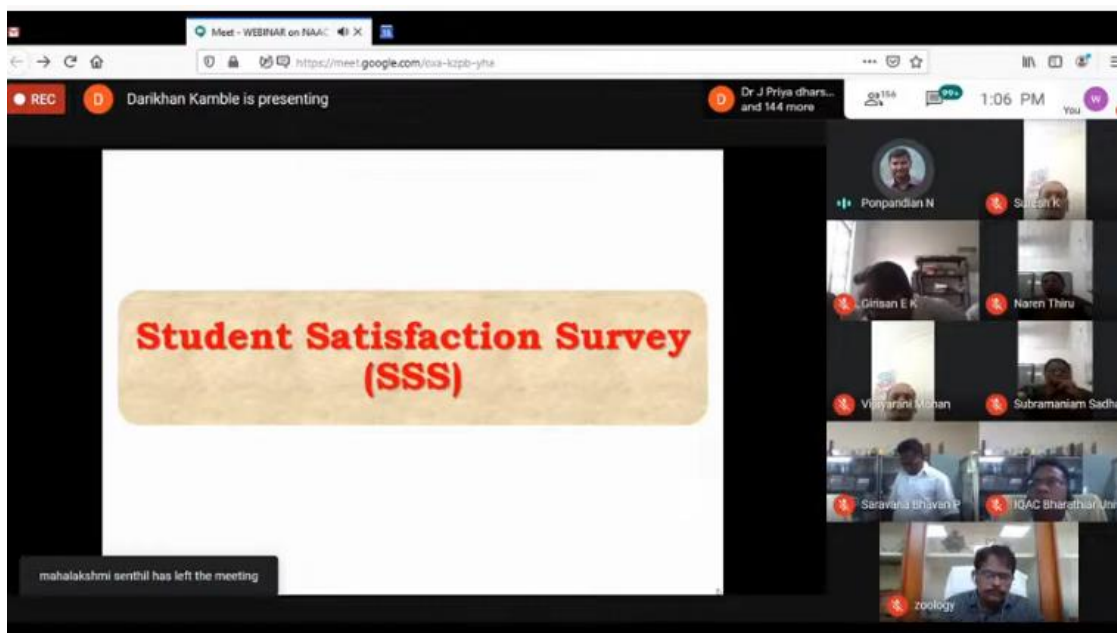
Meet - WEBINAR on NAAC

https://meet.google.com/oxa-kzpb-yha

REC

D Darikhan Kamble is presenting

D Dr J Priya dhars... and 144 more

156

99+

1:06 PM

W You

Student Satisfaction Survey (SSS)

mahalakshmi senthil has left the meeting

Ponpandian N

Suresh K

Girisan E K

Naren Thiru

Vijayarani Mohan

Subramaniam Sadha

Saravana Bhavan P

IQAC Bharathiar Uni

zoology